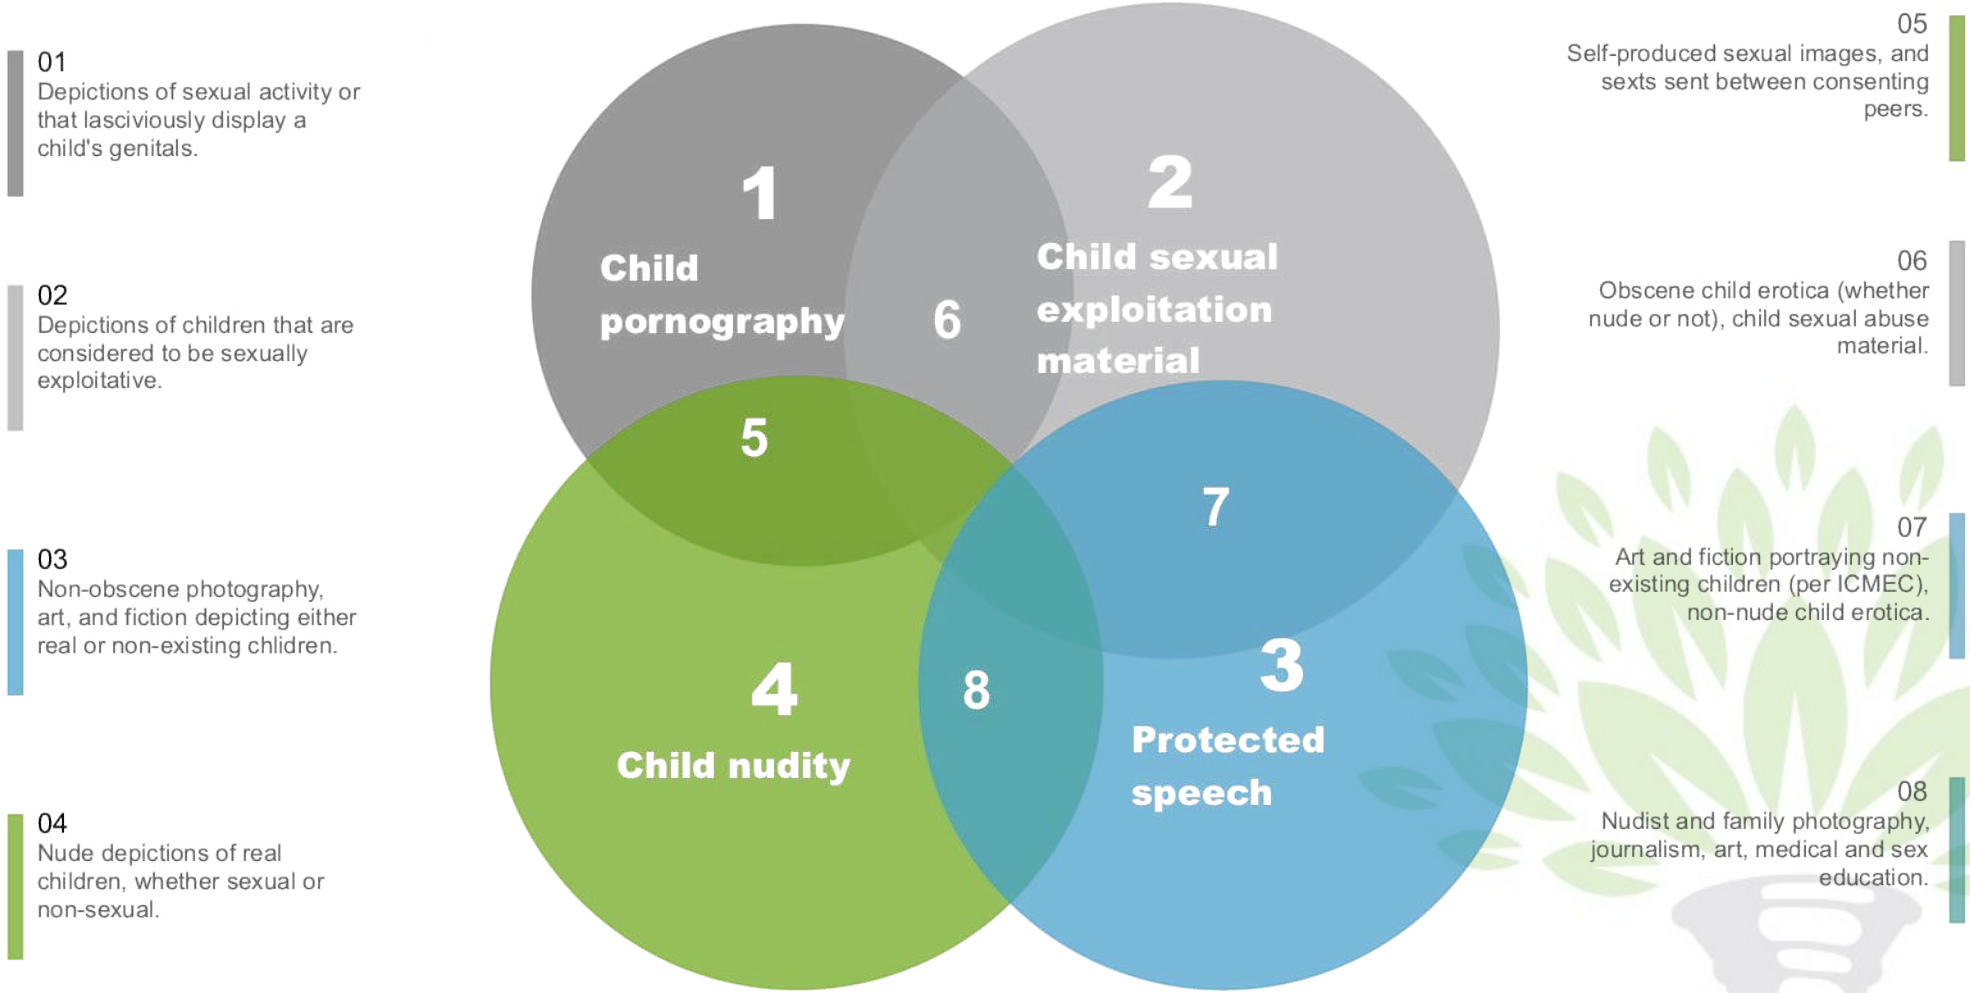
01
Depictions of sexual activity or that lasciviously display a child's genitals.

02
Depictions of children that are considered to be sexually exploitative.

03
Non-obscene photography, art, and fiction depicting either real or non-existing children.

04
Nude depictions of real children, whether sexual or non-sexual.

1
Child pornography

2
Child sexual exploitation material

6

5

7

4
Child nudity

8

3
Protected speech

05
Self-produced sexual images, and sexts sent between consenting peers.

06
Obscene child erotica (whether nude or not), child sexual abuse material.

07
Art and fiction portraying non-existing children (per ICMEC), non-nude child erotica.

08
Nudist and family photography, journalism, art, medical and sex education.